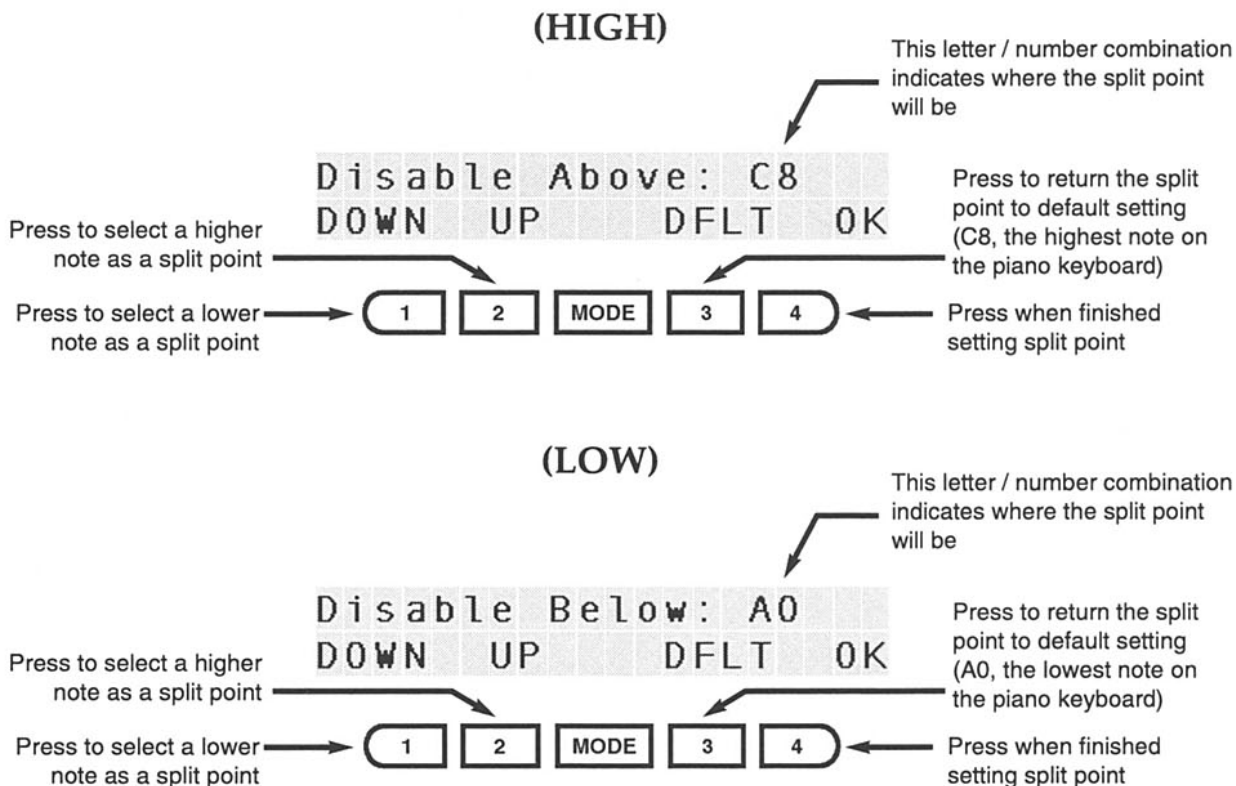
(HIGH)

This letter / number combination indicates where the split point will be

Disable Above: C8
DOWN UP DFLT OK

Press to return the split point to default setting (C8, the highest note on the piano keyboard)

Press to select a higher note as a split point

Press to select a lower note as a split point

1 2 MODE 3 4

Press when finished setting split point

(LOW)

This letter / number combination indicates where the split point will be

Disable Below: A0
DOWN UP DFLT OK

Press to return the split point to default setting (A0, the lowest note on the piano keyboard)

Press to select a higher note as a split point

Press to select a lower note as a split point

1 2 MODE 3 4

Press when finished setting split point